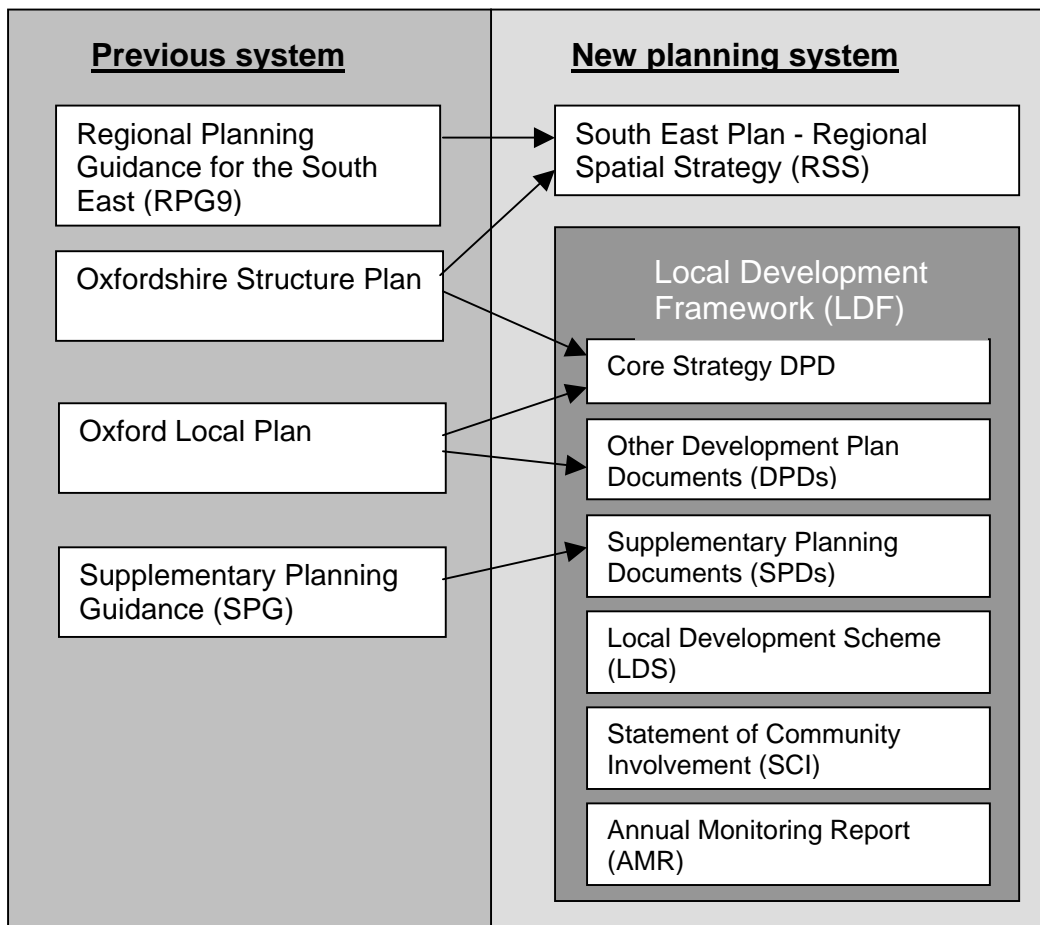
Previous system

Regional Planning Guidance for the South East (RPG9)

Oxfordshire Structure Plan

Oxford Local Plan

Supplementary Planning Guidance (SPG)

New planning system

South East Plan - Regional Spatial Strategy (RSS)

Local Development Framework (LDF)

Core Strategy DPD

Other Development Plan Documents (DPDs)

Supplementary Planning Documents (SPDs)

Local Development Scheme (LDS)

Statement of Community Involvement (SCI)

Annual Monitoring Report (AMR)